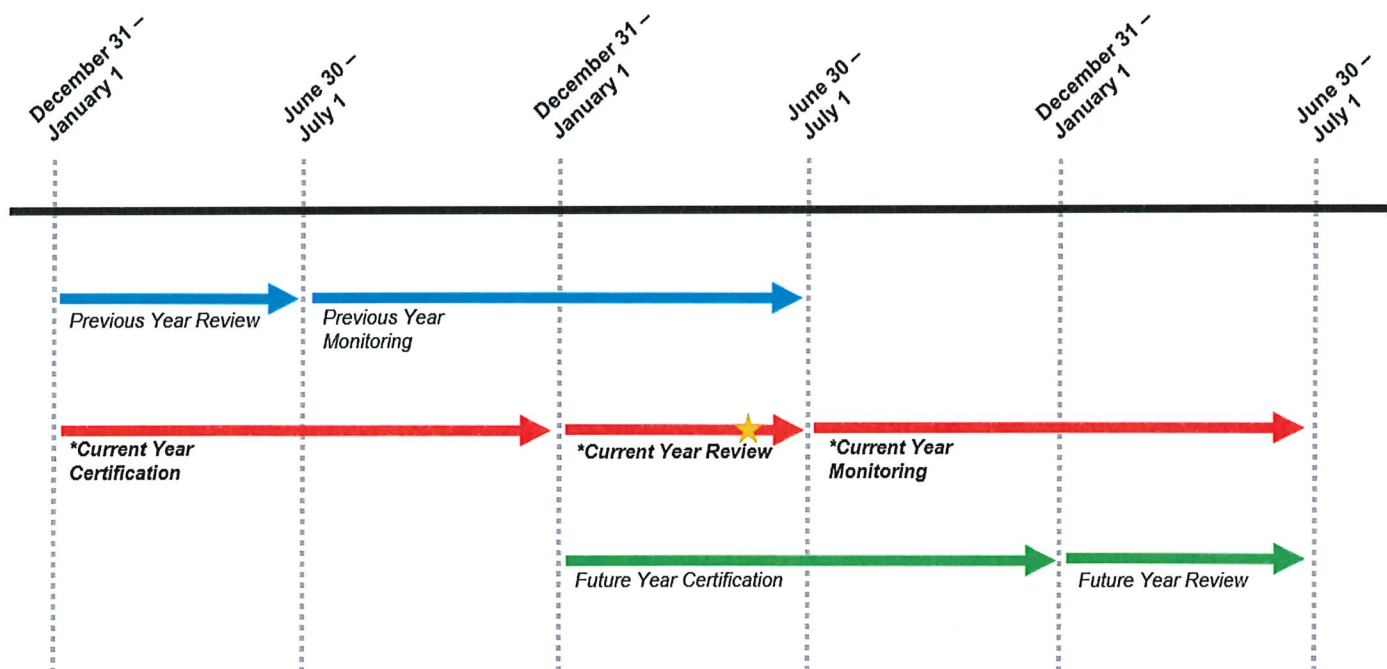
December 31 – January 1

June 30 – July 1

December 31 – January 1

June 30 – July 1

December 31 – January 1

June 30 – July 1

Previous Year Review

Previous Year Monitoring

*Current Year Certification

*Current Year Review

*Current Year Monitoring

Future Year Certification

Future Year Review